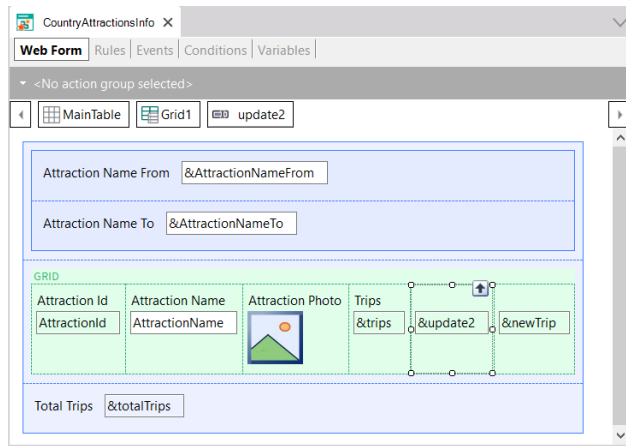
CountryAttractionsInfo ×

Web Form | Rules | Events | Conditions | Variables

<No action group selected>

MainTable | Grid1 | update2

Attraction Name From &AttractionNameFrom

Attraction Name To &AttractionNameTo

GRID

| Attraction Id | Attraction Name | Attraction Photo | Trips | | |
|---|---|---|---|---|---|
| AttractionId | AttractionName | | &trips | &update2 | &newTrip |

Total Trips &totalTrips